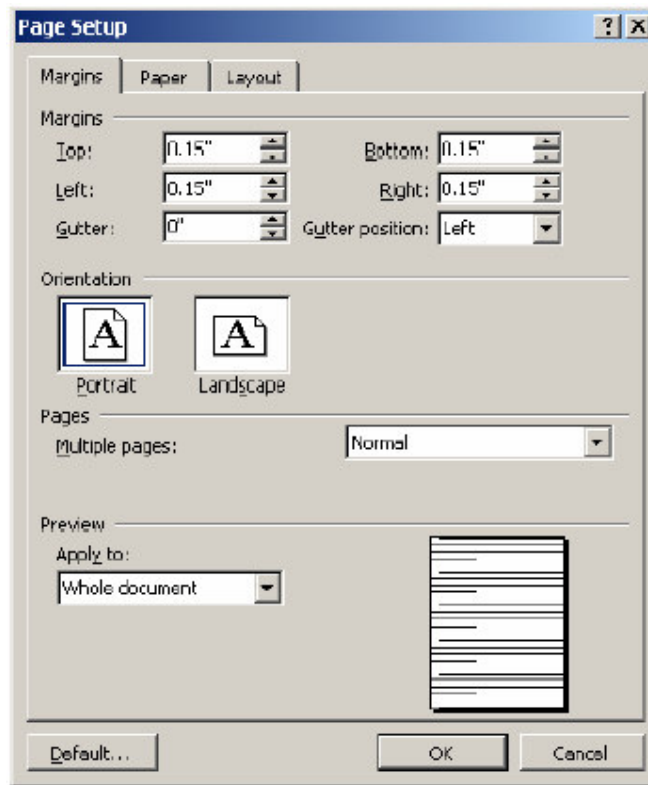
Page Setup ? X

Margins Paper Layout

Margins

Top: 0.15"

Bottom: 0.15"

Left: 0.15"

Right: 0.15"

Gutter: 0"

Gutter position: Left

Orientation

A

Portrait

A

Landscape

Pages

Multiple pages: Normal

Preview

Apply to:

Whole document

Default... OK Cancel